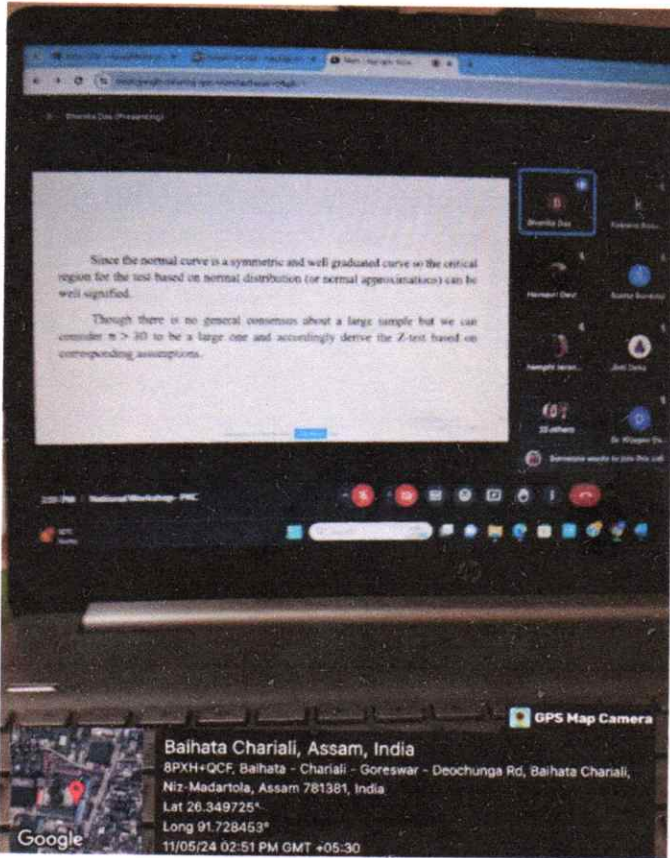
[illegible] (Presenting)

Since the normal curve is a symmetric and well graduated curve so the critical region for the test based on normal distribution (or normal approximations) can be well signified.

Though there is no general consensus about a large sample but we can consider n > 30 to be a large one and accordingly derive the Z-test based on corresponding assumptions.

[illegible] | National Workshop - PMC

22 others

Someone wants to join this call

GPS Map Camera

Baihata Chariali, Assam, India

8PXH+QCF, Baihata - Chariali - Goreswar - Deochunga Rd, Baihata Chariali, Niz-Madartola, Assam 781381, India

Lat 26.349725°

Long 91.728453°

11/05/24 02:51 PM GMT +05:30

Google